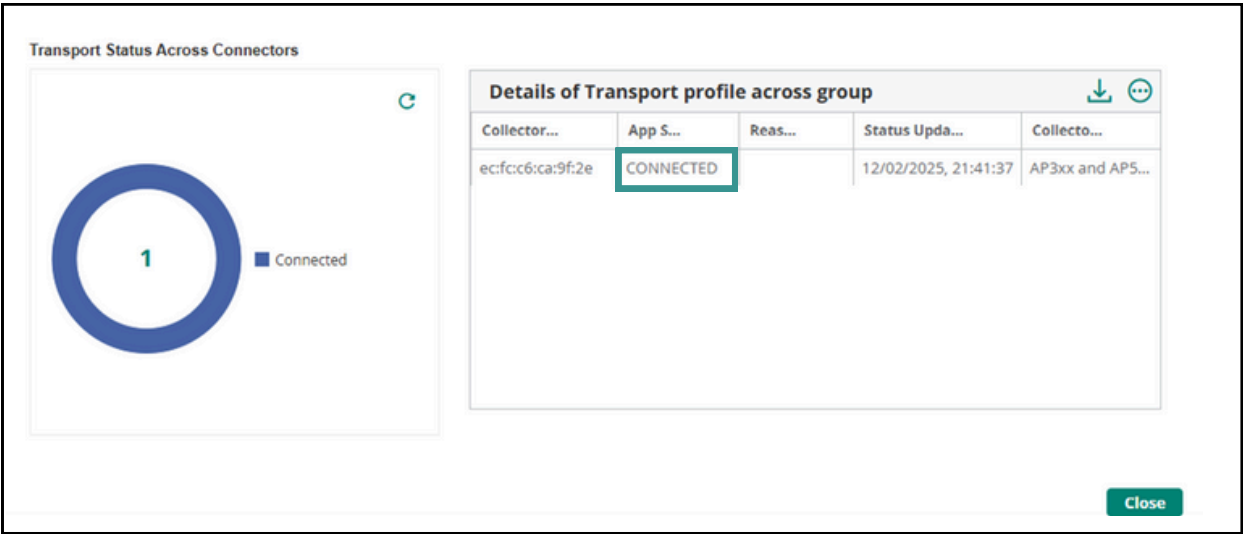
Transport Status Across Connectors

1

Connected

Details of Transport profile across group

| Collector... | App S... | Reas... | Status Upda... | Collecto... |
|---|---|---|---|---|
| ec:fc:c6:ca:9f:2e | CONNECTED | | 12/02/2025, 21:41:37 | AP3xx and AP5... |

Close